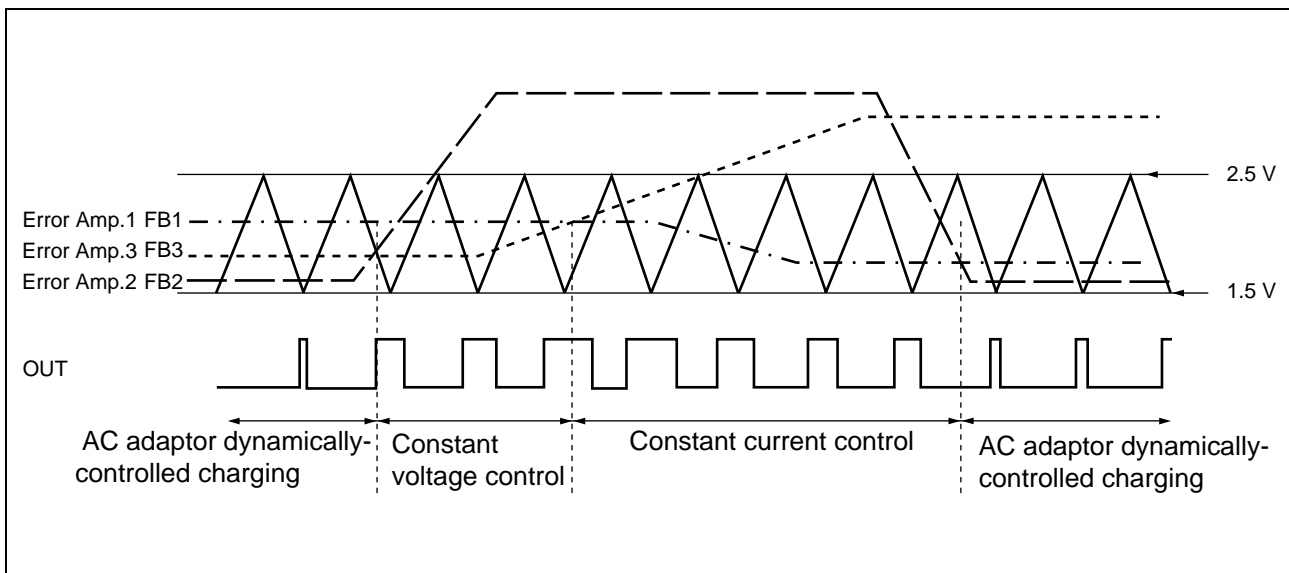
2.5 V

Error Amp.1 FB1

Error Amp.3 FB3

Error Amp.2 FB2

1.5 V

OUT

AC adaptor dynamically-controlled charging

Constant voltage control

Constant current control

AC adaptor dynamically-controlled charging